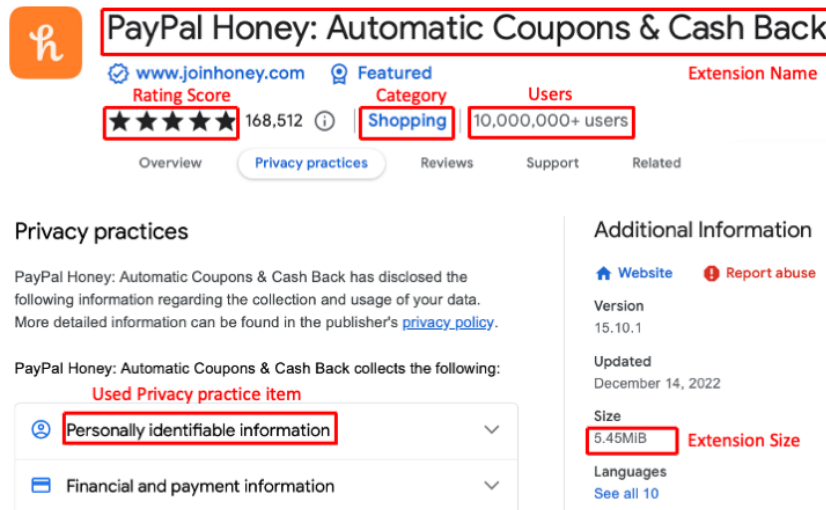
h

PayPal Honey: Automatic Coupons & Cash Back

www.joinhoney.com Featured

Extension Name

Rating Score Category Users

168,512 Shopping 10,000,000+ users

Overview Privacy practices Reviews Support Related

Privacy practices

PayPal Honey: Automatic Coupons & Cash Back has disclosed the following information regarding the collection and usage of your data. More detailed information can be found in the publisher's privacy policy.

PayPal Honey: Automatic Coupons & Cash Back collects the following:

Used Privacy practice item

Personally identifiable information

Financial and payment information

Additional Information

Website Report abuse

Version
15.10.1

Updated
December 14, 2022

Size
5.45MiB

Extension Size

Languages
See all 10